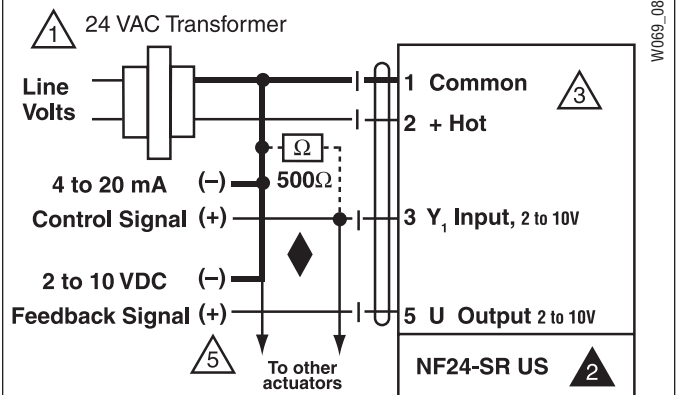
1 24 VAC Transformer

W069_08

Line Volts

1 Common

3

2 + Hot

$\Omega$

4 to 20 mA (–)

500$\Omega$

Control Signal (+)

3 $Y_1$ Input, 2 to 10V

2 to 10 VDC (–)

Feedback Signal (+)

5 U Output 2 to 10V

5

To other actuators

NF24-SR US

2